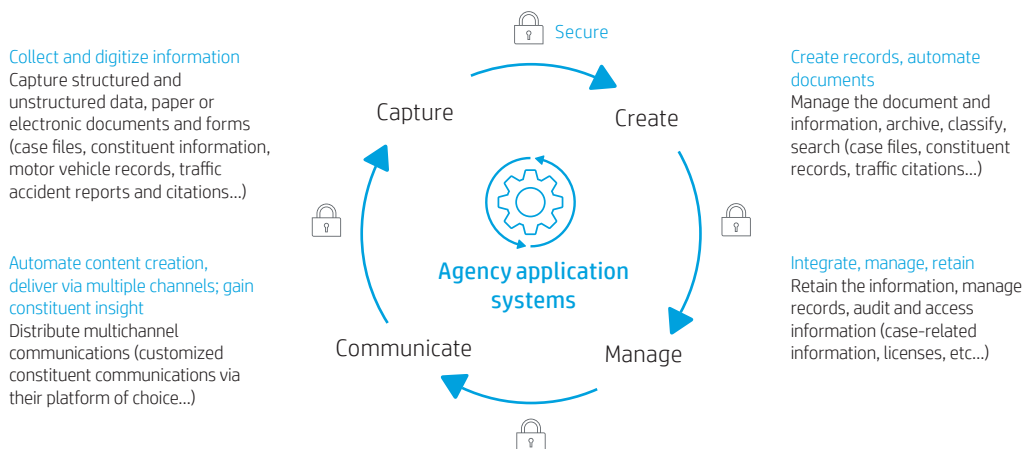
Secure

Collect and digitize information
Capture structured and unstructured data, paper or electronic documents and forms (case files, constituent information, motor vehicle records, traffic accident reports and citations...)

Create records, automate documents
Manage the document and information, archive, classify, search (case files, constituent records, traffic citations...)

Capture

Create

Agency application systems

Automate content creation, deliver via multiple channels; gain constituent insight
Distribute multichannel communications (customized constituent communications via their platform of choice...)

Integrate, manage, retain
Retain the information, manage records, audit and access information (case-related information, licenses, etc...)

Communicate

Manage